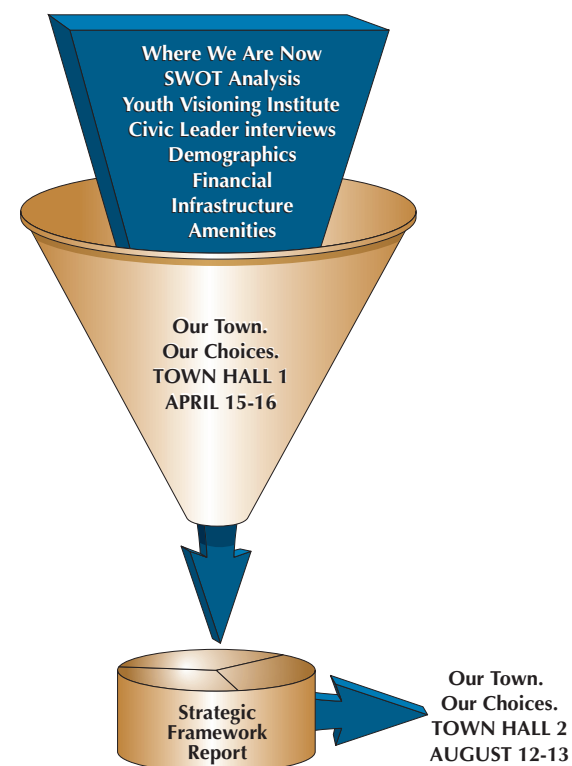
Where We Are Now
SWOT Analysis
Youth Visioning Institute
Civic Leader interviews
Demographics
Financial
Infrastructure
Amenities

Our Town.
Our Choices.
TOWN HALL 1
APRIL 15-16

Strategic
Framework
Report

Our Town.
Our Choices.
TOWN HALL 2
AUGUST 12-13